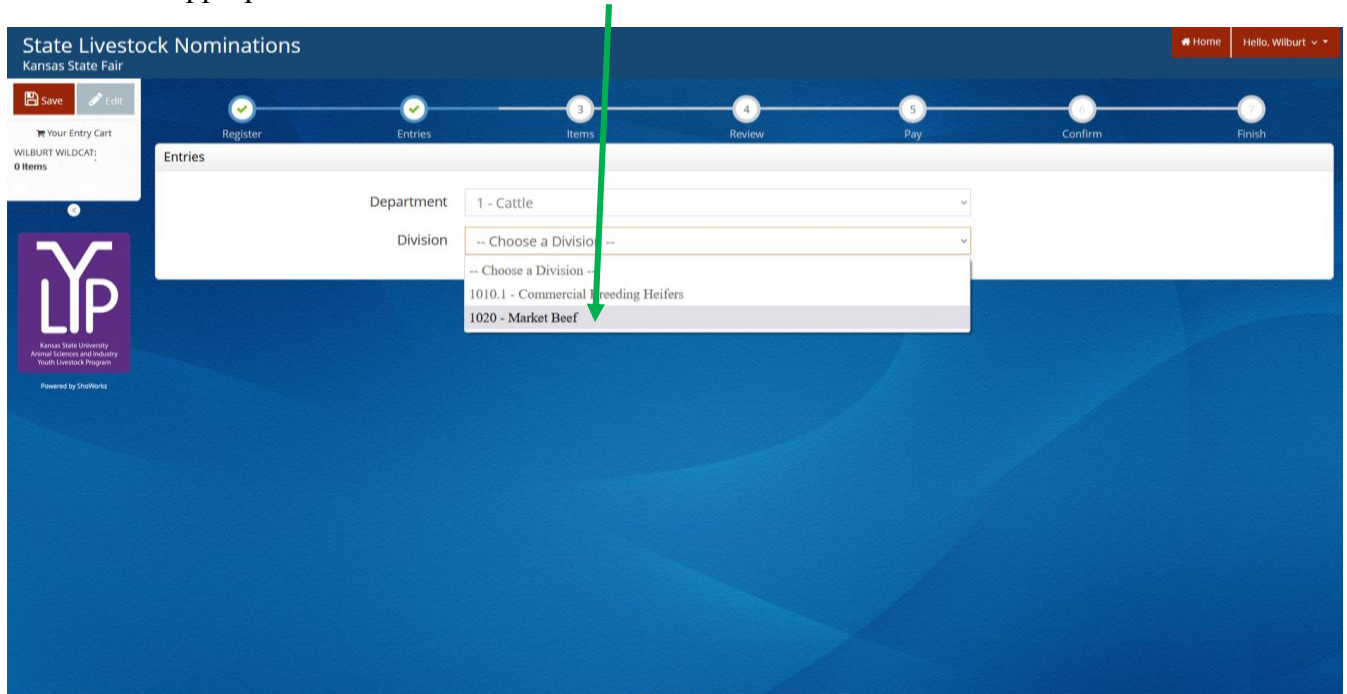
State Livestock Nominations
Kansas State Fair

Home
Hello, Wilburt

Save
Edit

Your Entry Cart
WILBURT WILDCAT:
0 Items

Register
Entries
3
Items
4
Review
5
Pay
6
Confirm
7
Finish

Entries

Department
1 - Cattle

Division
-- Choose a Division --

-- Choose a Division --
1010.1 - Commercial Breeding Heifers
1020 - Market Beef

LYP
Kansas State University
Animal Sciences and Industry
Youth Livestock Program

Powered by ShoWorks